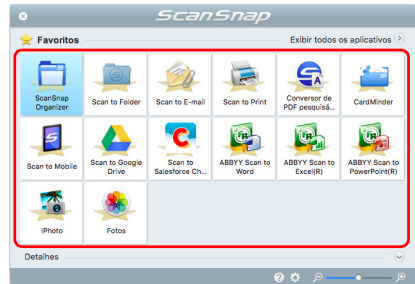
ScanSnap

Favoritos

Exibir todos os aplicativos

ScanSnap Organizer

Scan to Folder

Scan to E-mail

Scan to Print

Conversor de PDF pesquisá...

CardMinder

Scan to Mobile

Scan to Google Drive

Scan to Salesforce Ch...

ABBYY Scan to Word

ABBYY Scan to Excel(R)

ABBYY Scan to PowerPoint(R)

iPhoto

Fotos

Detalhes